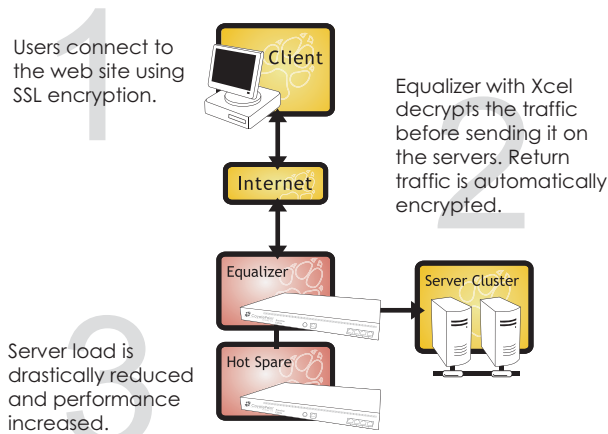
1

Users connect to the web site using SSL encryption.

Client

2

Equalizer with Xcel decrypts the traffic before sending it on the servers. Return traffic is automatically encrypted.

Internet

Equalizer

Server Cluster

3

Server load is drastically reduced and performance increased.

Hot Spare